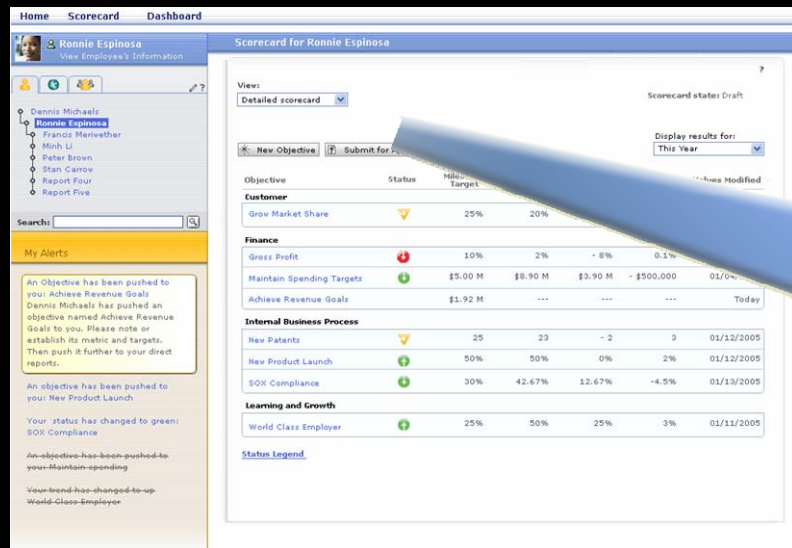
Home Scorecard Dashboard

Ronnie Espinosa
View Employee's Information

Dennis Michaels
Ronnie Espinosa
Francis Merivether
Minh Li
Peter Brown
Stan Carrow
Report Four
Report Five

Search:

My Alerts

An Objective has been pushed to you: Achieve Revenue Goals
Dennis Michaels has pushed an objective named Achieve Revenue Goals to you. Please note or establish its metric and targets. Then push it further to your direct reports.

An objective has been pushed to you: New Product Launch

Your status has changed to green: SOX Compliance

An objective has been pushed to you: Maintain spending

Your trend has changed to up World Class Employer

Scorecard for Ronnie Espinosa

?

View:
Detailed scorecard

Scorecard state: Draft

New Objective | Submit for A

Display results for:
This Year

| Objective | Status | Milestone Target | | | | Values Modified |
|---|---|---|---|---|---|---|
| **Customer** | | | | | | |
| Grow Market Share | | 25% | 20% | | | |
| **Finance** | | | | | | |
| Gross Profit | | 10% | 2% | - 8% | 0.1% | |
| Maintain Spending Targets | | $5.00 M | $8.90 M | $3.90 M | - $500,000 | 01/04 |
| Achieve Revenue Goals | | $1.92 M | --- | --- | --- | Today |
| **Internal Business Process** | | | | | | |
| New Patents | | 25 | 23 | - 2 | 3 | 01/12/2005 |
| New Product Launch | | 50% | 50% | 0% | 2% | 01/12/2005 |
| SOX Compliance | | 30% | 42.67% | 12.67% | -4.5% | 01/13/2005 |
| **Learning and Growth** | | | | | | |
| World Class Employer | | 25% | 50% | 25% | 3% | 01/11/2005 |

Status Legend